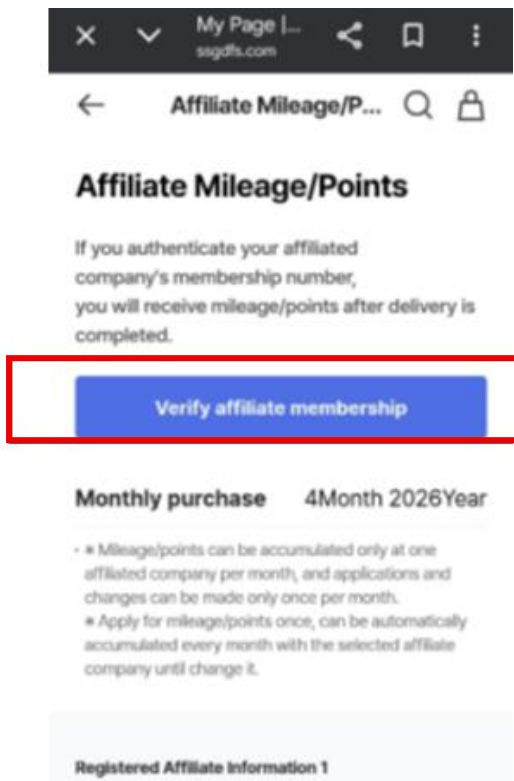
My Page |...
ssgdfs.com

Affiliate Mileage/P...

Affiliate Mileage/Points

If you authenticate your affiliated company's membership number, you will receive mileage/points after delivery is completed.

Verify affiliate membership

Monthly purchase 4Month 2026Year

- ※ Mileage/points can be accumulated only at one affiliated company per month, and applications and changes can be made only once per month.
※ Apply for mileage/points once, can be automatically accumulated every month with the selected affiliate company until change it.

Registered Affiliate Information 1